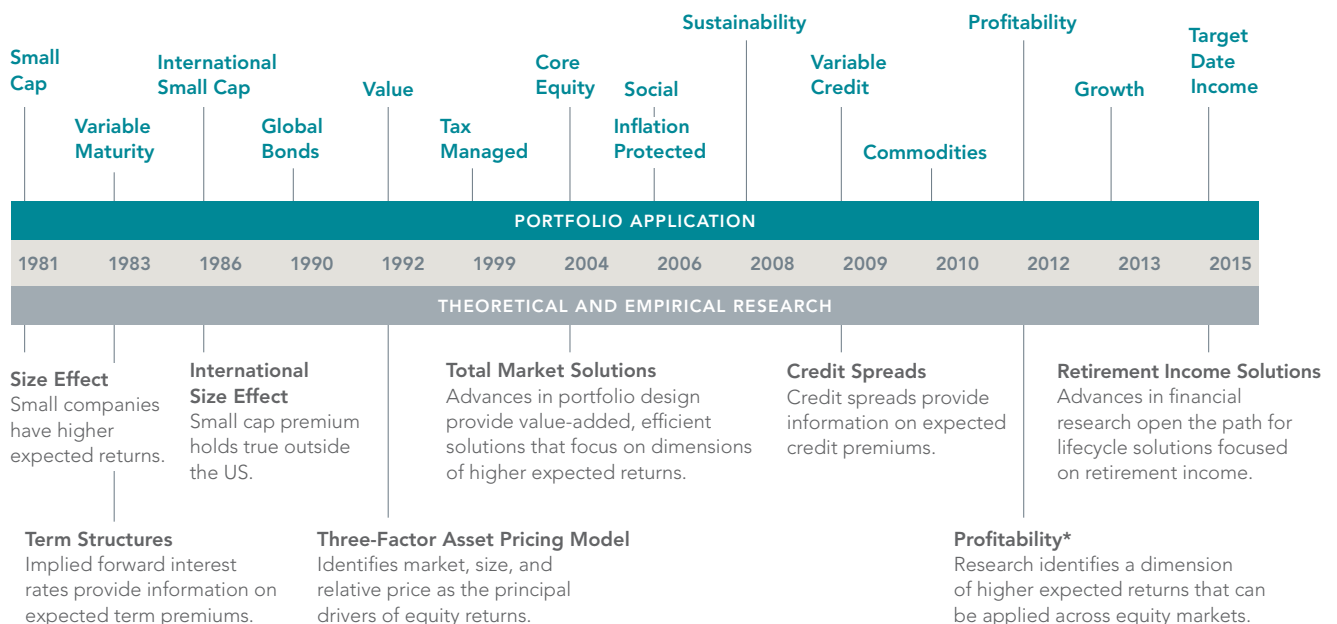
Small Cap

Variable Maturity

International Small Cap

Global Bonds

Value

Tax Managed

Core Equity

Social

Inflation Protected

Sustainability

Variable Credit

Commodities

Profitability

Growth

Target Date Income

PORTFOLIO APPLICATION

| 1981 | 1983 | 1986 | 1990 | 1992 | 1999 | 2004 | 2006 | 2008 | 2009 | 2010 | 2012 | 2013 | 2015 |
|---|---|---|---|---|---|---|---|---|---|---|---|---|---|

THEORETICAL AND EMPIRICAL RESEARCH

Size Effect
Small companies have higher expected returns.

International Size Effect
Small cap premium holds true outside the US.

Total Market Solutions
Advances in portfolio design provide value-added, efficient solutions that focus on dimensions of higher expected returns.

Credit Spreads
Credit spreads provide information on expected credit premiums.

Retirement Income Solutions
Advances in financial research open the path for lifecycle solutions focused on retirement income.

Term Structures
Implied forward interest rates provide information on expected term premiums.

Three-Factor Asset Pricing Model
Identifies market, size, and relative price as the principal drivers of equity returns.

Profitability*
Research identifies a dimension of higher expected returns that can be applied across equity markets.